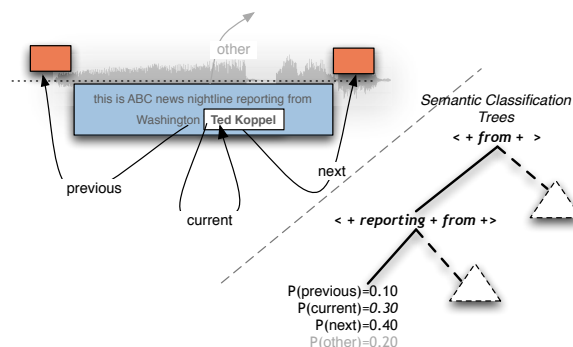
other

this is ABC news nightline reporting from Washington Ted Koppel

previous

current

next

Semantic Classification Trees

< + from + >

< + reporting + from +>

P(previous)=0.10
P(current)=0.30
P(next)=0.40
P(other)=0.20